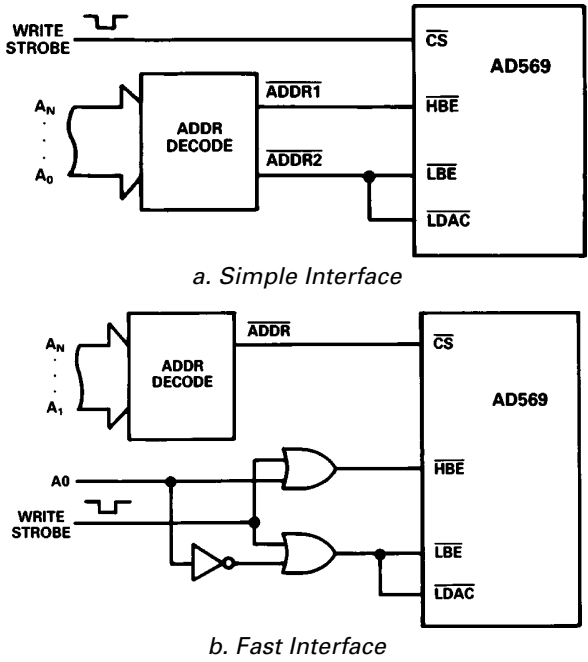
WRITE STROBE

$\overline{CS}$

AD569

$A_N$
·
·
·
$A_0$

ADDR DECODE

$\overline{ADDR1}$

$\overline{HBE}$

$\overline{ADDR2}$

$\overline{LBE}$

$\overline{LDAC}$

a. Simple Interface

$A_N$
·
·
·
$A_1$

ADDR DECODE

$\overline{ADDR}$

$\overline{CS}$

AD569

A0

$\overline{HBE}$

WRITE STROBE

$\overline{LBE}$

$\overline{LDAC}$

b. Fast Interface